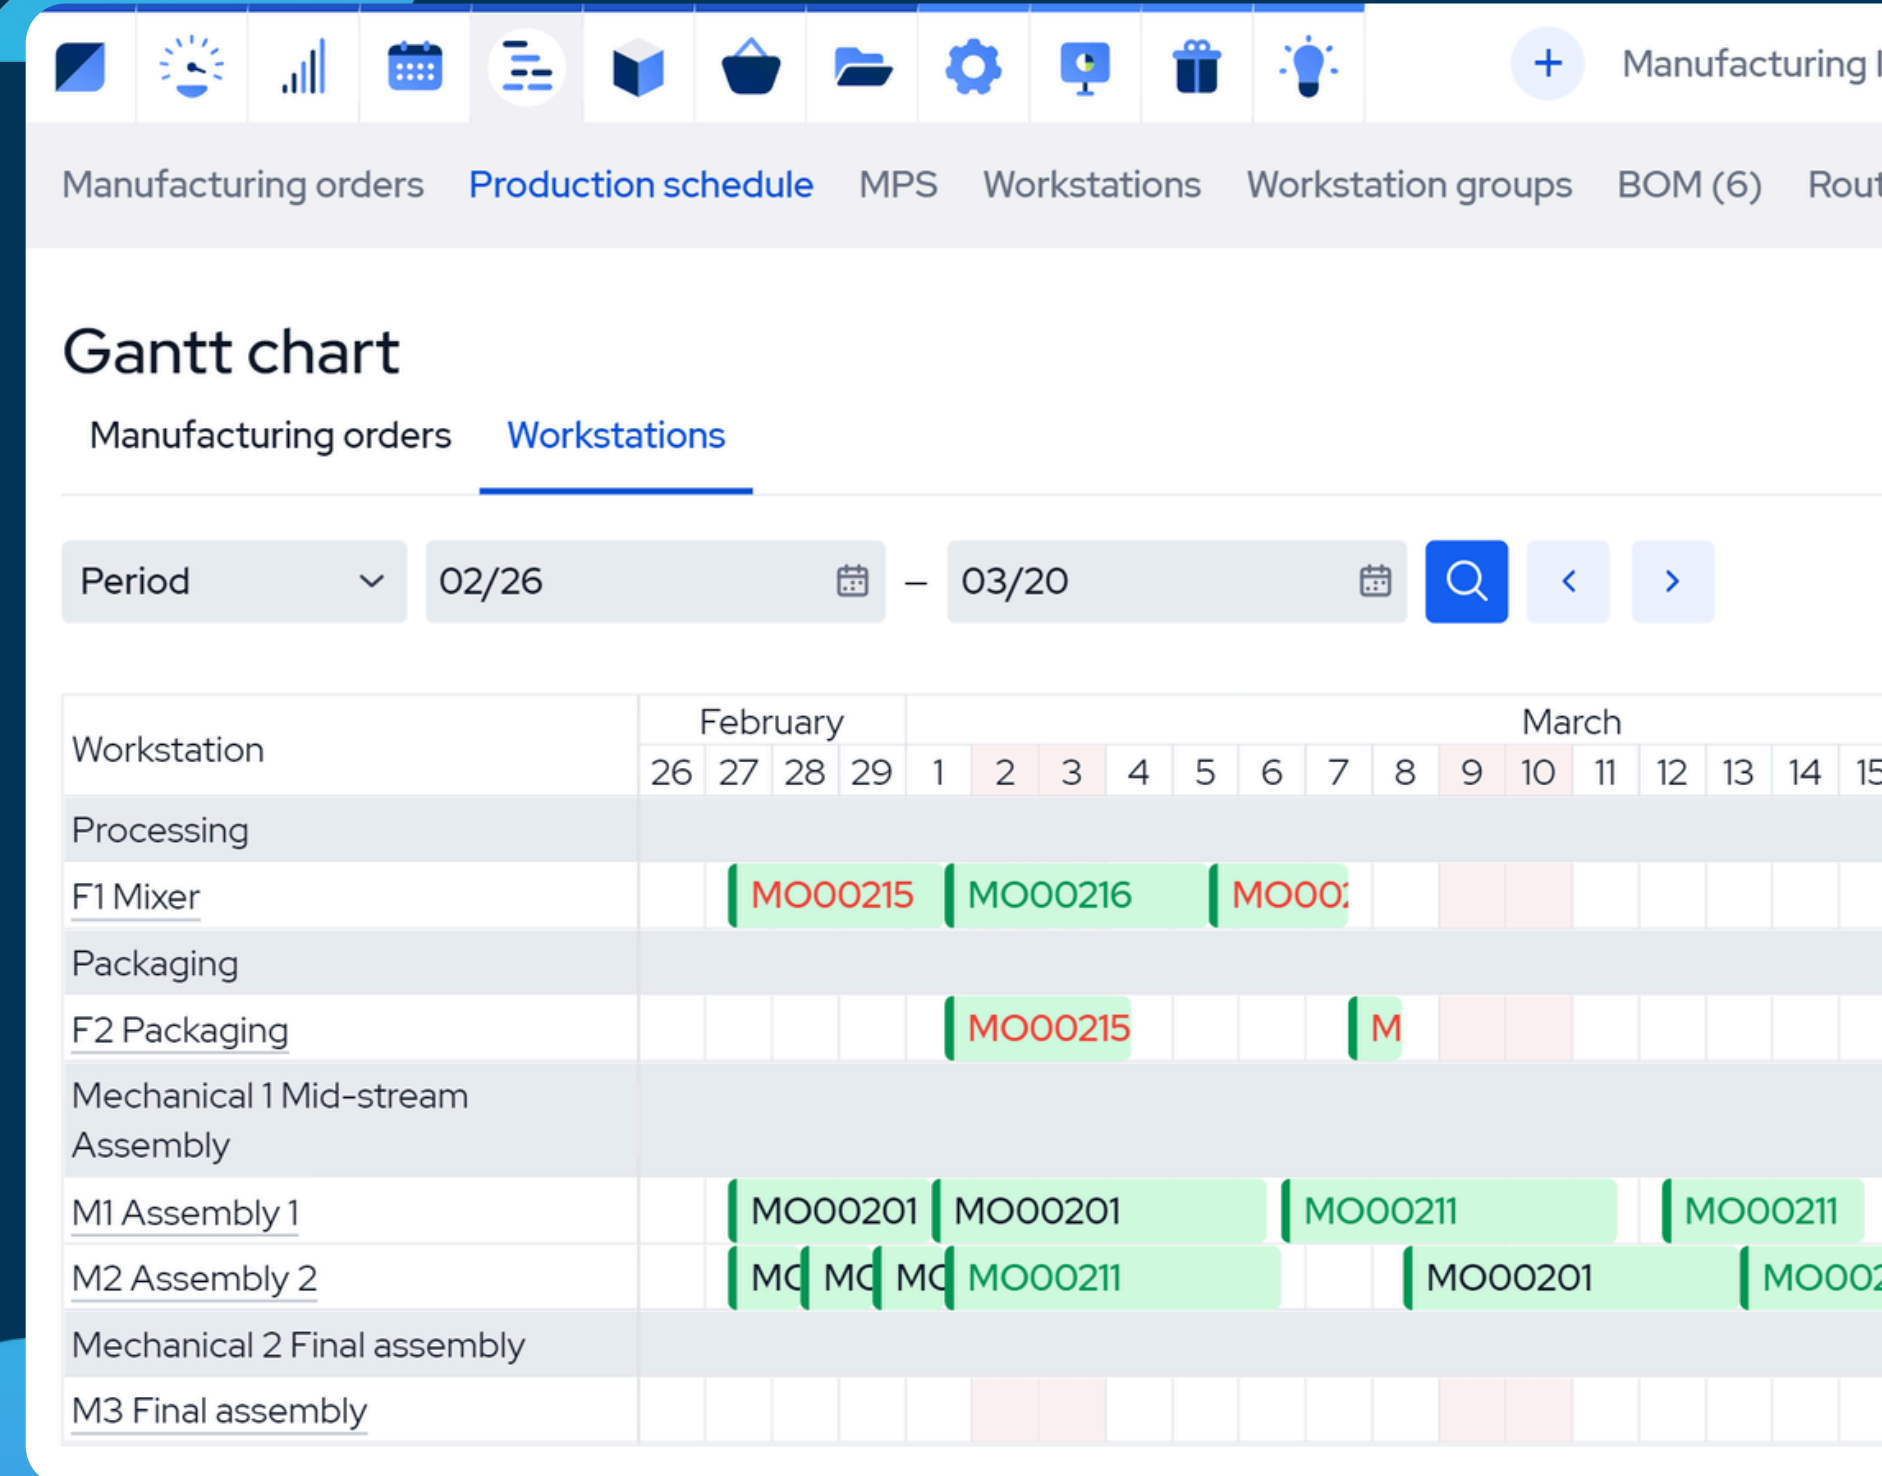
+ Manufacturing I

Manufacturing orders Production schedule MPS Workstations Workstation groups BOM (6) Rout

Gantt chart

Manufacturing orders Workstations

Period 02/26 – 03/20

| Workstation | February 26 | 27 | 28 | 29 | March 1 | 2 | 3 | 4 | 5 | 6 | 7 | 8 | 9 | 10 | 11 | 12 | 13 | 14 | 15 |
|---|---|---|---|---|---|---|---|---|---|---|---|---|---|---|---|---|---|---|---|
| Processing | | | | | | | | | | | | | | | | | | | |
| F1 Mixer | | MO00215 | | | MO00216 | | | | MO00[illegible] | | | | | | | | | | |
| Packaging | | | | | | | | | | | | | | | | | | | |
| F2 Packaging | | | | | MO00215 | | | | | | M | | | | | | | | |
| Mechanical 1 Mid-stream Assembly | | | | | | | | | | | | | | | | | | | |
| M1 Assembly 1 | | MO00201 | | | MO00201 | | | | | MO00211 | | | | | | MO00211 | | | |
| M2 Assembly 2 | | MC | MC | MC | MO00211 | | | | | | | MO00201 | | | | | MO00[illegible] | | |
| Mechanical 2 Final assembly | | | | | | | | | | | | | | | | | | | |
| M3 Final assembly | | | | | | | | | | | | | | | | | | | |